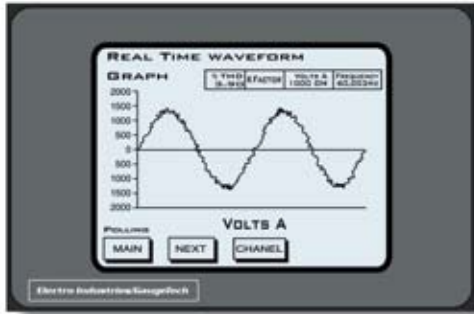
REAL TIME WAVEFORM

GRAPH

| % THD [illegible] | K FACTOR | VOLTS A 1000 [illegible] | FREQUENCY 60.00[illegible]Hz |
|---|---|---|---|

2000
1500
1000
500
0
500
1000
1500
2000

VOLTS A

POLLING

MAIN NEXT CHANEL

Electro Industries/GaugeTech